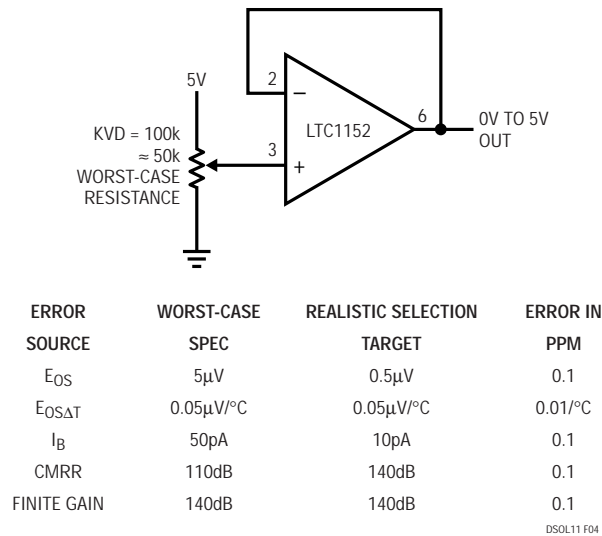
5V

KVD = 100k
≈ 50k
WORST-CASE
RESISTANCE

2
3
−
+
LTC1152
6

0V TO 5V
OUT

| ERROR SOURCE | WORST-CASE SPEC | REALISTIC SELECTION TARGET | ERROR IN PPM |
|---|---|---|---|
| $E_{OS}$ | 5μV | 0.5μV | 0.1 |
| $E_{OS\Delta T}$ | 0.05μV/°C | 0.05μV/°C | 0.01/°C |
| $I_B$ | 50pA | 10pA | 0.1 |
| CMRR | 110dB | 140dB | 0.1 |
| FINITE GAIN | 140dB | 140dB | 0.1 |

DSOL11 F04